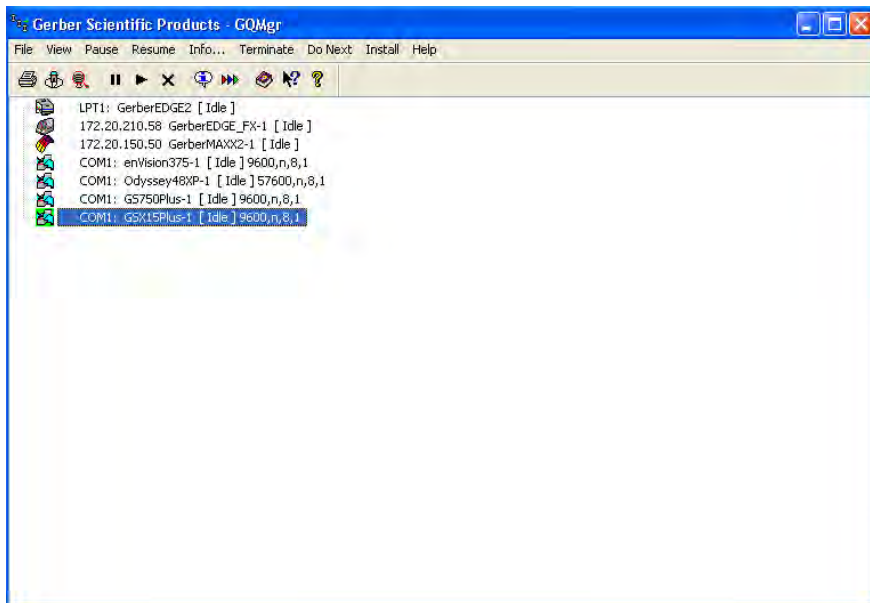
Gerber Scientific Products - GQMgr

File View Pause Resume Info... Terminate Do Next Install Help

LPT1: GerberEDGE2 [ Idle ]
172.20.210.58 GerberEDGE_FX-1 [ Idle ]
172.20.150.50 GerberMAXX2-1 [ Idle ]
COM1: enVision375-1 [ Idle ] 9600,n,8,1
COM1: Odyssey48XP-1 [ Idle ] 57600,n,8,1
COM1: GS750Plus-1 [ Idle ] 9600,n,8,1
COM1: GSX15Plus-1 [ Idle ] 9600,n,8,1